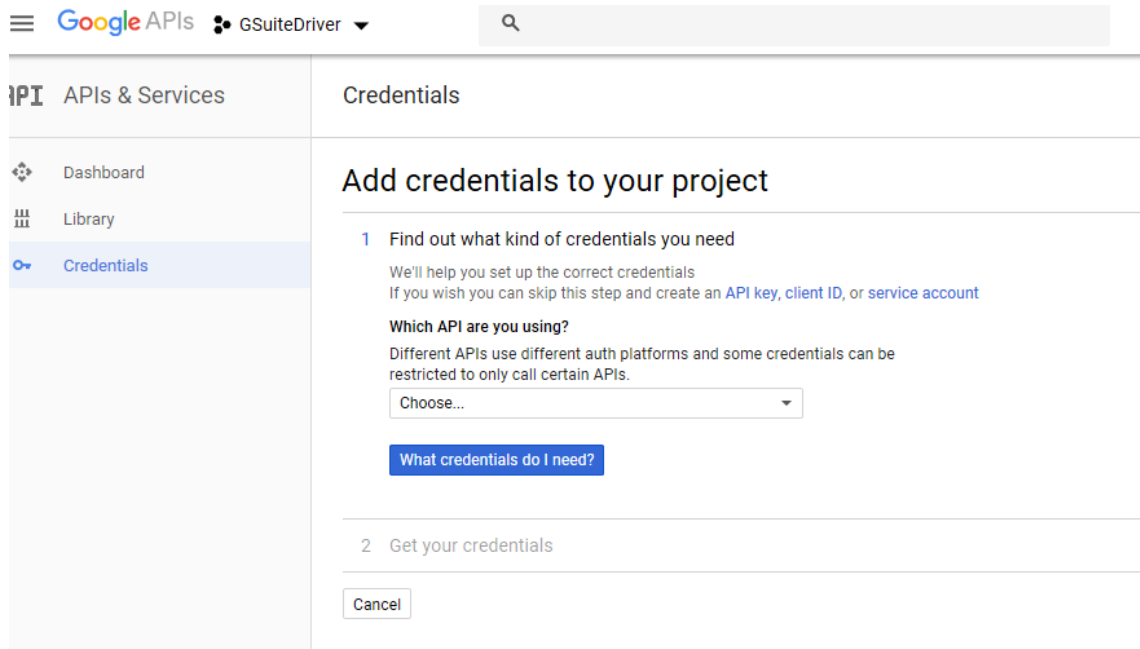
Google APIs GSuiteDriver

API APIs & Services

Dashboard

Library

Credentials

Credentials

Add credentials to your project

1 Find out what kind of credentials you need

We'll help you set up the correct credentials
If you wish you can skip this step and create an API key, client ID, or service account

Which API are you using?

Different APIs use different auth platforms and some credentials can be restricted to only call certain APIs.

Choose...

What credentials do I need?

2 Get your credentials

Cancel